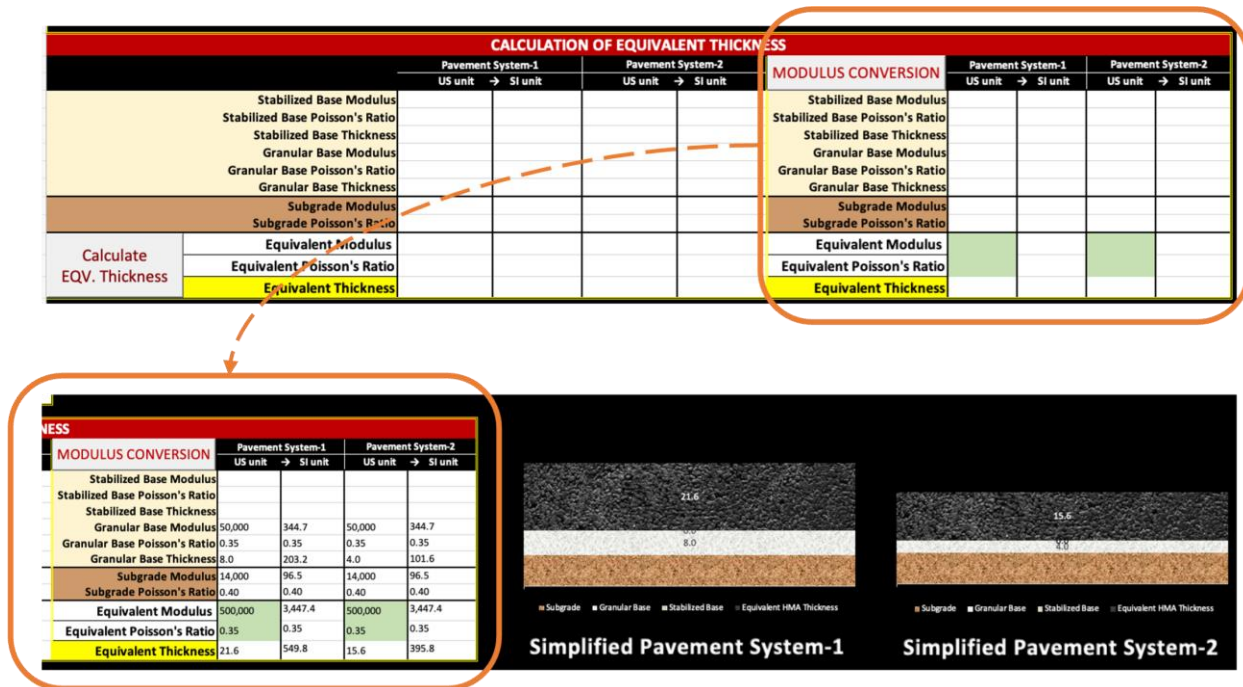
CALCULATION OF EQUIVALENT THICKNESS

|  | Pavement System-1 US unit | → SI unit | Pavement System-2 US unit | → SI unit |
|---|---|---|---|---|
| Stabilized Base Modulus | | | | |
| Stabilized Base Poisson's Ratio | | | | |
| Stabilized Base Thickness | | | | |
| Granular Base Modulus | | | | |
| Granular Base Poisson's Ratio | | | | |
| Granular Base Thickness | | | | |
| Subgrade Modulus | | | | |
| Subgrade Poisson's Ratio | | | | |
| Equivalent Modulus | | | | |
| Equivalent Poisson's Ratio | | | | |
| Equivalent Thickness | | | | |

Calculate EQV. Thickness

| MODULUS CONVERSION | Pavement System-1 US unit | → SI unit | Pavement System-2 US unit | → SI unit |
|---|---|---|---|---|
| Stabilized Base Modulus | | | | |
| Stabilized Base Poisson's Ratio | | | | |
| Stabilized Base Thickness | | | | |
| Granular Base Modulus | | | | |
| Granular Base Poisson's Ratio | | | | |
| Granular Base Thickness | | | | |
| Subgrade Modulus | | | | |
| Subgrade Poisson's Ratio | | | | |
| Equivalent Modulus | | | | |
| Equivalent Poisson's Ratio | | | | |
| Equivalent Thickness | | | | |

NESS

| MODULUS CONVERSION | Pavement System-1 US unit | → SI unit | Pavement System-2 US unit | → SI unit |
|---|---|---|---|---|
| Stabilized Base Modulus | | | | |
| Stabilized Base Poisson's Ratio | | | | |
| Stabilized Base Thickness | | | | |
| Granular Base Modulus | 50,000 | 344.7 | 50,000 | 344.7 |
| Granular Base Poisson's Ratio | 0.35 | 0.35 | 0.35 | 0.35 |
| Granular Base Thickness | 8.0 | 203.2 | 4.0 | 101.6 |
| Subgrade Modulus | 14,000 | 96.5 | 14,000 | 96.5 |
| Subgrade Poisson's Ratio | 0.40 | 0.40 | 0.40 | 0.40 |
| Equivalent Modulus | 500,000 | 3,447.4 | 500,000 | 3,447.4 |
| Equivalent Poisson's Ratio | 0.35 | 0.35 | 0.35 | 0.35 |
| Equivalent Thickness | 21.6 | 549.8 | 15.6 | 395.8 |

21.6
0.0
8.0
■ Subgrade ■ Granular Base ■ Stabilized Base ■ Equivalent HMA Thickness
Simplified Pavement System-1

15.6
0.0
4.0
■ Subgrade ■ Granular Base ■ Stabilized Base ■ Equivalent HMA Thickness
Simplified Pavement System-2